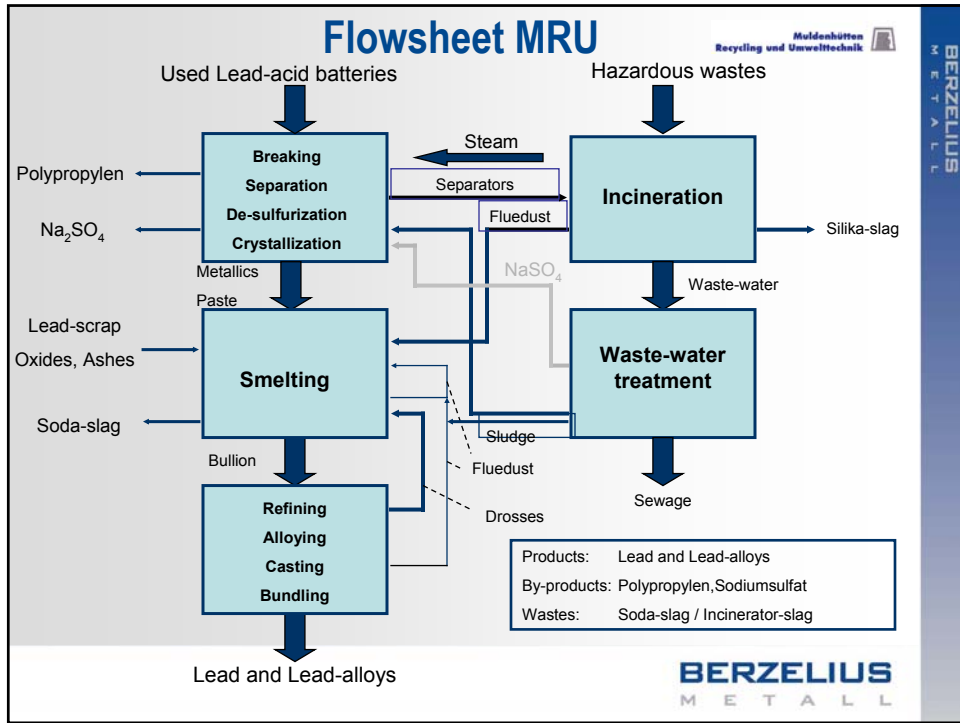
Flowsheet MRU

Muldenhütten Recycling und Umwelttechnik

BERZELIUS METALL

Used Lead-acid batteries

Hazardous wastes

Steam

Polypropylen

Breaking

Separation

De-sulfurization

Crystallization

Separators

Incineration

Fluedust

$Na_2SO_4$

Silika-slag

Metallics

$NaSO_4$

Waste-water

Paste

Lead-scrap

Oxides, Ashes

Smelting

Waste-water treatment

Soda-slag

Sludge

Bullion

Fluedust

Sewage

Refining

Alloying

Casting

Bundling

Drosses

| Products: | Lead and Lead-alloys |
|---|---|
| By-products: | Polypropylen,Sodiumsulfat |
| Wastes: | Soda-slag / Incinerator-slag |

Lead and Lead-alloys

BERZELIUS METALL